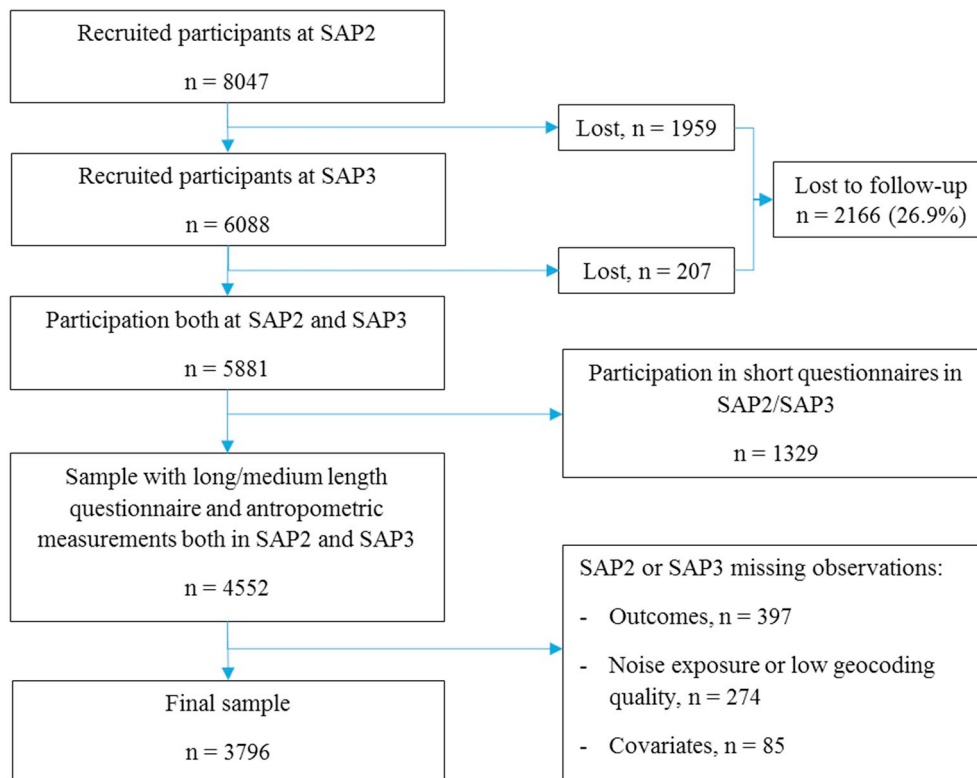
Recruited participants at SAP2

n = 8047

Lost, n = 1959

Recruited participants at SAP3

n = 6088

Lost to follow-up
n = 2166 (26.9%)

Lost, n = 207

Participation both at SAP2 and SAP3

n = 5881

Participation in short questionnaires in SAP2/SAP3

n = 1329

Sample with long/medium length questionnaire and antropometric measurements both in SAP2 and SAP3

n = 4552

SAP2 or SAP3 missing observations:

- Outcomes, n = 397

- Noise exposure or low geocoding quality, n = 274

- Covariates, n = 85

Final sample

n = 3796